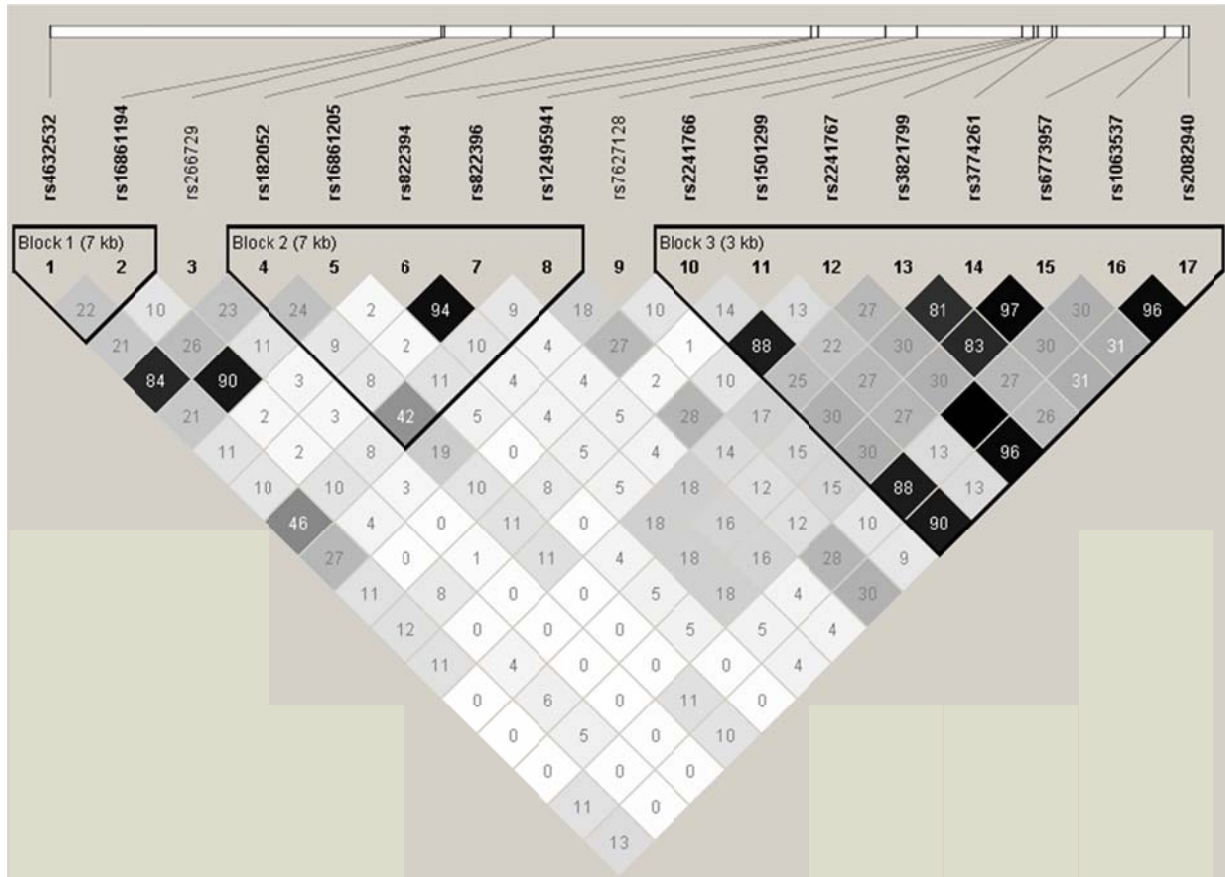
rs4632532 rs16861194 rs266729 rs182052 rs16861205 rs822394 rs822396 rs12495941 rs7627128 rs2241766 rs1501299 rs2241767 rs3821799 rs3774261 rs6773957 rs1063537 rs2082940

Block 1 (7 kb)
Block 2 (7 kb)
Block 3 (3 kb)

1 2 3 4 5 6 7 8 9 10 11 12 13 14 15 16 17

22 10 23 24 2 94 9 18 10 14 13 27 81 97 30 96
21 26 11 9 2 10 4 27 1 88 22 30 83 30 31
84 90 3 8 11 4 4 2 10 25 27 30 27 31
21 2 3 42 5 4 5 28 17 30 27 26
11 2 8 19 0 5 4 14 15 30 13 96
10 10 3 10 8 5 18 12 15 88 13
46 4 0 11 0 18 16 12 10 90
27 0 1 11 4 18 16 28 9
11 8 0 0 5 18 4 30
12 0 0 0 5 5 4
11 4 0 0 0 4
0 6 0 11 0
0 5 0 10
0 0 0
11 0
13